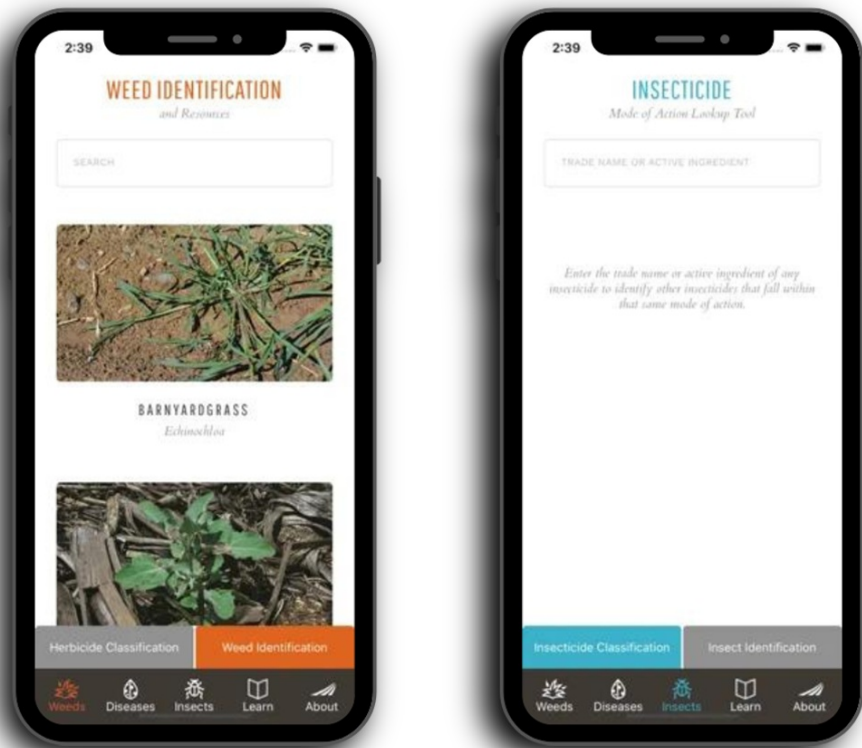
2:39

WEED IDENTIFICATION
and Resources

SEARCH

BARNYARDGRASS
Echinochloa

Herbicide Classification
Weed Identification

Weeds
Diseases
Insects
Learn
About

2:39

INSECTICIDE
Mode of Action Lookup Tool

TRADE NAME OR ACTIVE INGREDIENT

Enter the trade name or active ingredient of any insecticide to identify other insecticides that fall within that same mode of action.

Insecticide Classification
Insect Identification

Weeds
Diseases
Insects
Learn
About